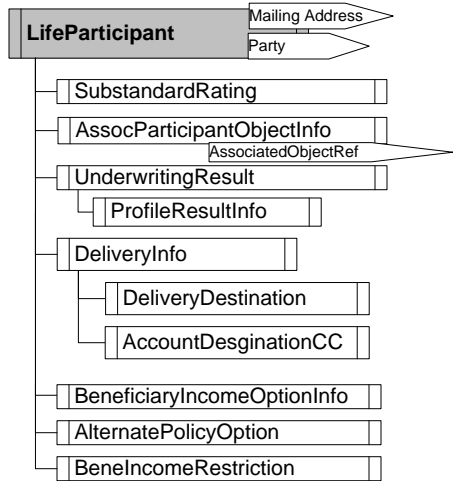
LifeParticipant
Mailing Address
Party
SubstandardRating
AssocParticipantObjectInfo
AssociatedObjectRef
UnderwritingResult
ProfileResultInfo
DeliveryInfo
DeliveryDestination
AccountDesginationCC
BeneficiaryIncomeOptionInfo
AlternatePolicyOption
BeneIncomeRestriction